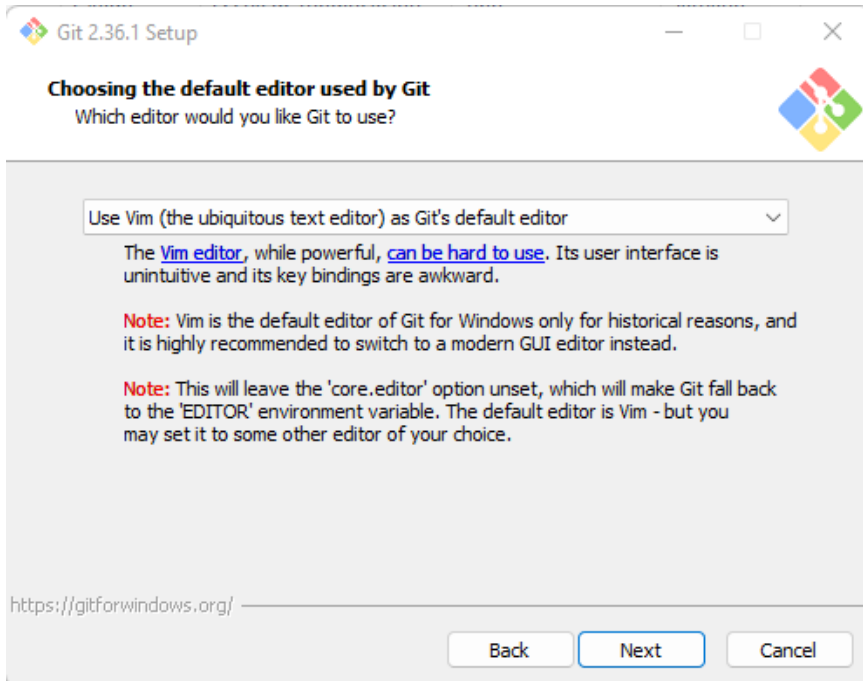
Git 2.36.1 Setup

Choosing the default editor used by Git
Which editor would you like Git to use?

Use Vim (the ubiquitous text editor) as Git's default editor

The Vim editor, while powerful, can be hard to use. Its user interface is unintuitive and its key bindings are awkward.

Note: Vim is the default editor of Git for Windows only for historical reasons, and it is highly recommended to switch to a modern GUI editor instead.

Note: This will leave the 'core.editor' option unset, which will make Git fall back to the 'EDITOR' environment variable. The default editor is Vim - but you may set it to some other editor of your choice.

https://gitforwindows.org/

Back
Next
Cancel